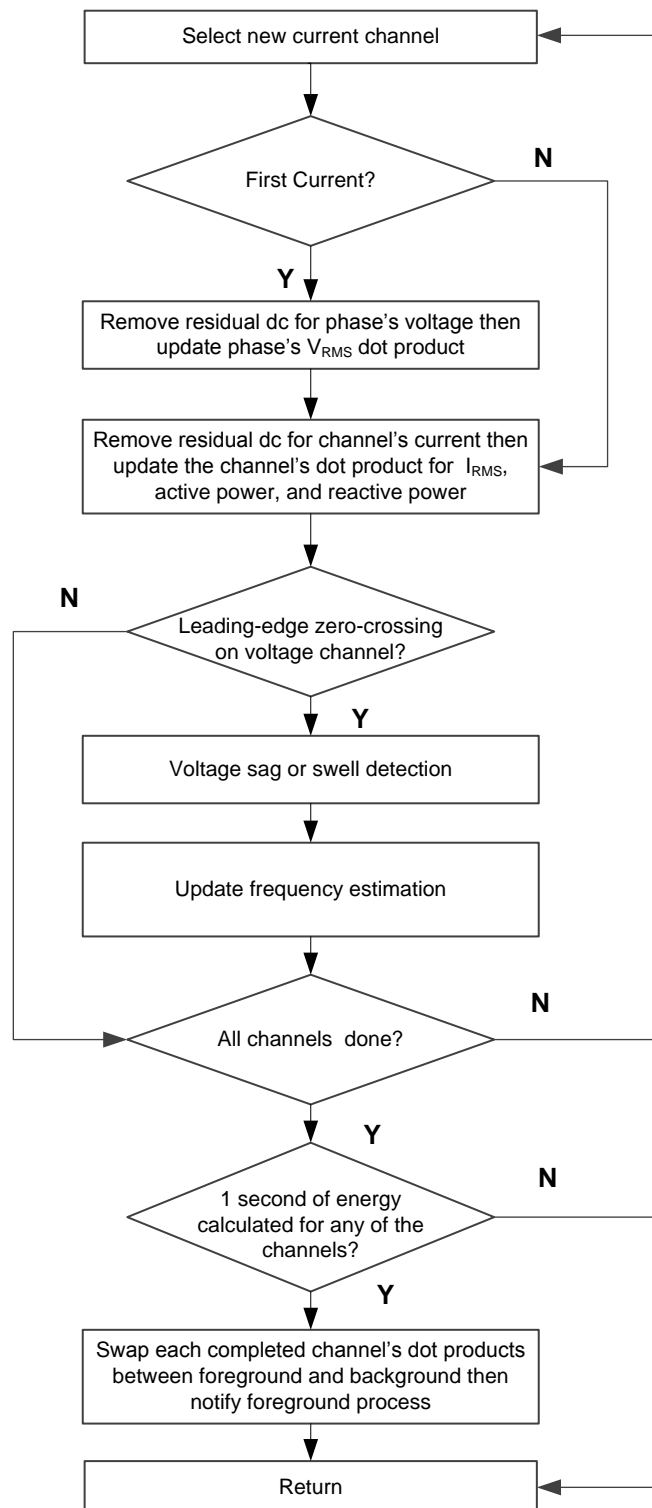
Select new current channel

First Current?

N

Y

Remove residual dc for phase's voltage then update phase's $V_{RMS}$ dot product

Remove residual dc for channel's current then update the channel's dot product for $I_{RMS}$, active power, and reactive power

N

Leading-edge zero-crossing on voltage channel?

Y

Voltage sag or swell detection

Update frequency estimation

N

All channels done?

Y

N

1 second of energy calculated for any of the channels?

Y

Swap each completed channel's dot products between foreground and background then notify foreground process

Return